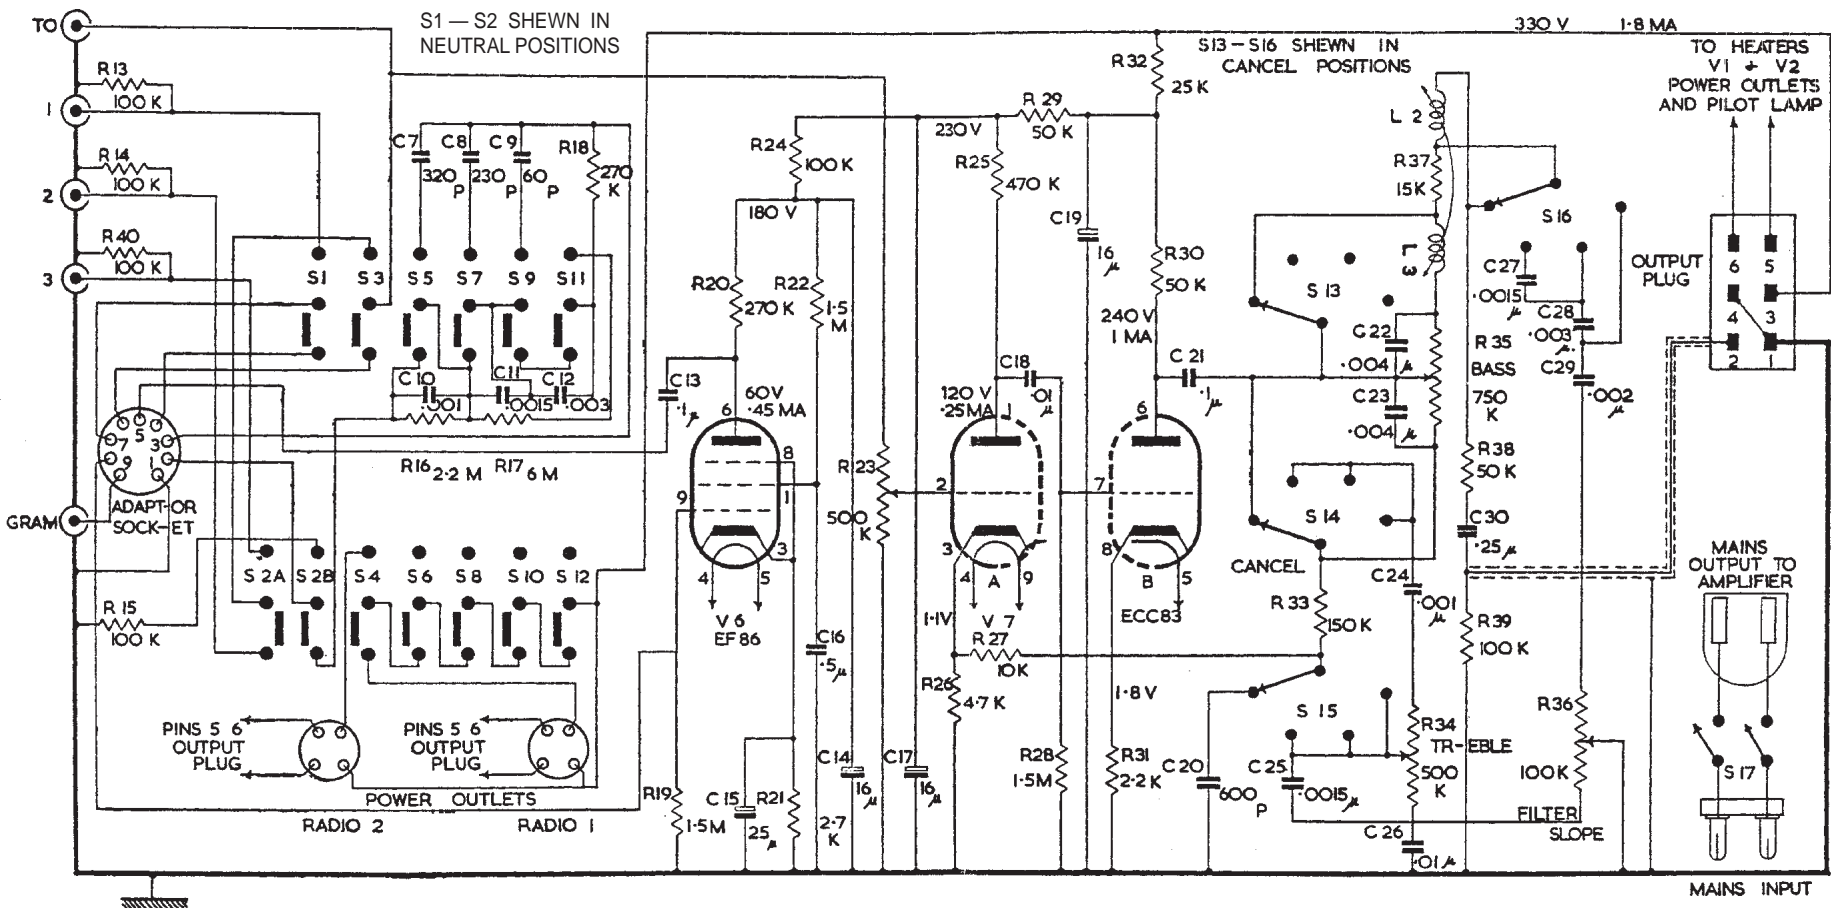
TO
1
2
3
GRAM
R 13 100 K
R 14 100 K
R 40 100 K
R 15 100 K
S1 — S2 SHEWN IN NEUTRAL POSITIONS
C 7 320 P
C 8 230 P
C 9 60 P
R 18 270 K
S 1 S 3 S 5 S 7 S 9 S 11
C 10 ·001
C 11 ·0015
C 12 ·003
R 16 2·2 M
R 17 6 M
ADAPTOR SOCKET
S 2A S 2B S 4 S 6 S 8 S 10 S 12
PINS 5 6 OUTPUT PLUG
PINS 5 6 OUTPUT PLUG
POWER OUTLETS
RADIO 2
RADIO 1
R 24 100 K
180 V
R 20 270 K
R 22 1·5 M
C 13 ·1 μ
60 V ·45 MA
V 6 EF 86
R 23 500 K
C 16 ·5 μ
R 19 1·5 M
C 15 25 μ
R 21 2·7 K
C 14 16 μ
C 17 16 μ
230 V
R 29 50 K
R 25 470 K
C 19 16 μ
R 32 25 K
R 30 50 K
240 V 1 MA
120 V ·25 MA
C 18 ·01 μ
C 21 ·1 μ
V 7
ECC 83
1·1 V
R 27 10 K
R 26 4·7 K
1·8 V
R 28 1·5 M
R 31 2·2 K
330 V 1·8 MA
S13 — S16 SHEWN IN CANCEL POSITIONS
L 2
R 37 15 K
L 3
S 13
C 22 ·004 μ
C 23 ·004 μ
R 35 BASS 750 K
S 16
C 27 ·0015 μ
C 28 ·003 μ
C 29 ·002 μ
R 38 50 K
S 14
CANCEL
C 30 ·25 μ
C 24 ·001 μ
R 33 150 K
R 39 100 K
S 15
C 20 600 P
C 25 ·0015 μ
R 34 TREBLE 500 K
C 26 ·01 μ
R 36 100 K
FILTER SLOPE
TO HEATERS V1 + V2 POWER OUTLETS AND PILOT LAMP
OUTPUT PLUG
6 5 4 3 2 1
MAINS OUTPUT TO AMPLIFIER
S 17
MAINS INPUT